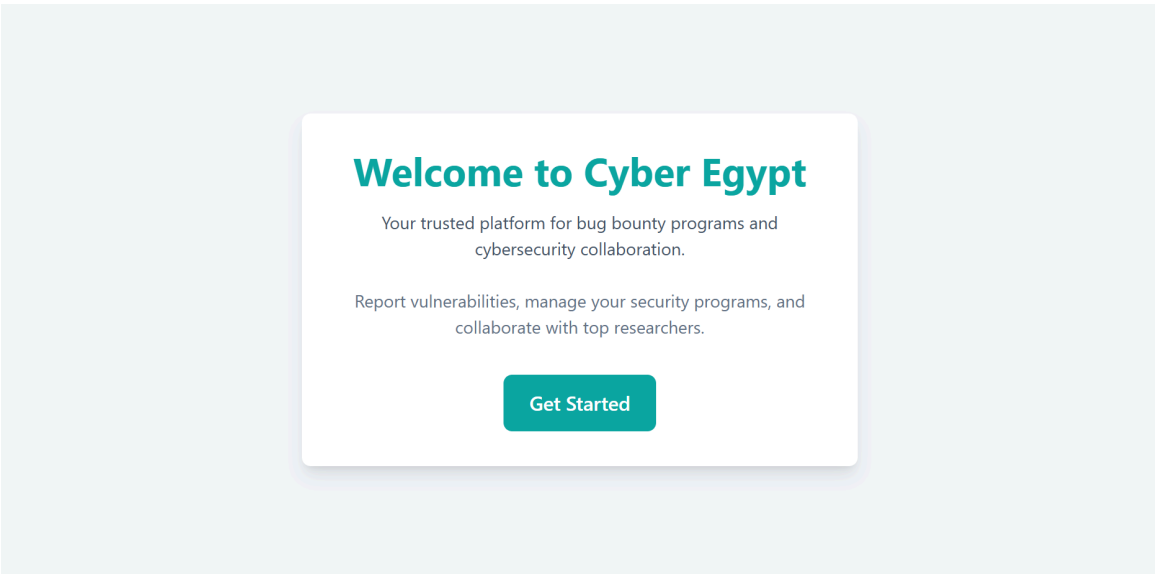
Welcome to Cyber Egypt

Your trusted platform for bug bounty programs and cybersecurity collaboration.

Report vulnerabilities, manage your security programs, and collaborate with top researchers.

Get Started